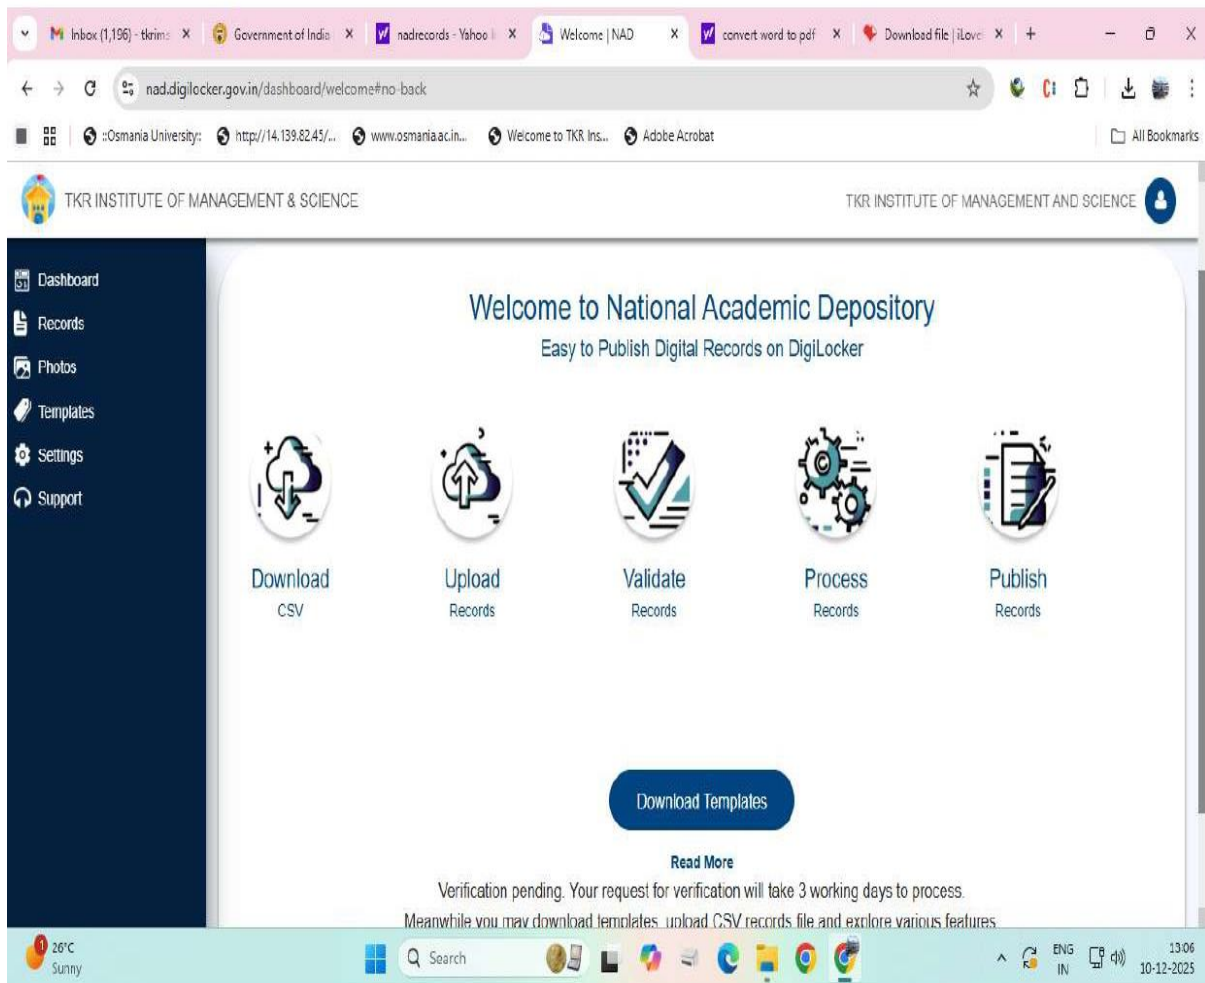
Inbox (1,196) - tkrims ×
Government of India ×
nadrecords - Yahoo ×
Welcome | NAD ×
convert word to pdf ×
Download file | iLove ×
+

nad.digilocker.gov.in/dashboard/welcome#no-back

::Osmania University::
http://14.139.82.45/...
www.osmania.ac.in...
Welcome to TKR Ins...
Adobe Acrobat
All Bookmarks

TKR INSTITUTE OF MANAGEMENT & SCIENCE
TKR INSTITUTE OF MANAGEMENT AND SCIENCE

Dashboard
Records
Photos
Templates
Settings
Support

Welcome to National Academic Depository
Easy to Publish Digital Records on DigiLocker

Download
CSV

Upload
Records

Validate
Records

Process
Records

Publish
Records

Download Templates

Read More
Verification pending. Your request for verification will take 3 working days to process.
Meanwhile you may download templates, upload CSV records file and explore various features

26°C
Sunny
Search
ENG
IN
13:06
10-12-2025